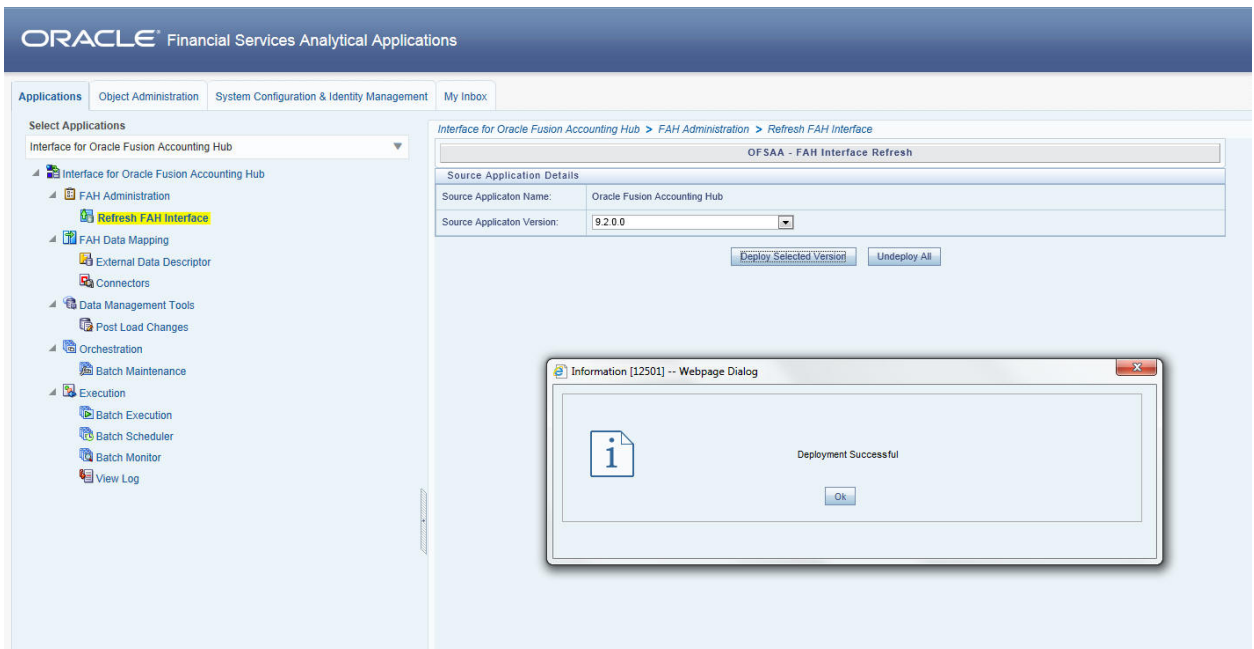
ORACLE® Financial Services Analytical Applications

Applications | Object Administration | System Configuration & Identity Management | My Inbox

Select Applications

Interface for Oracle Fusion Accounting Hub

Interface for Oracle Fusion Accounting Hub
FAH Administration
Refresh FAH Interface
FAH Data Mapping
External Data Descriptor
Connectors
Data Management Tools
Post Load Changes
Orchestration
Batch Maintenance
Execution
Batch Execution
Batch Scheduler
Batch Monitor
View Log

Interface for Oracle Fusion Accounting Hub > FAH Administration > Refresh FAH Interface

OFSAA - FAH Interface Refresh

Source Application Details

| Source Applicaton Name: | Oracle Fusion Accounting Hub |
|---|---|
| Source Applicaton Version: | 9.2.0.0 |

Deploy Selected Version | Undeploy All

Information [12501] -- Webpage Dialog

Deployment Successful

Ok